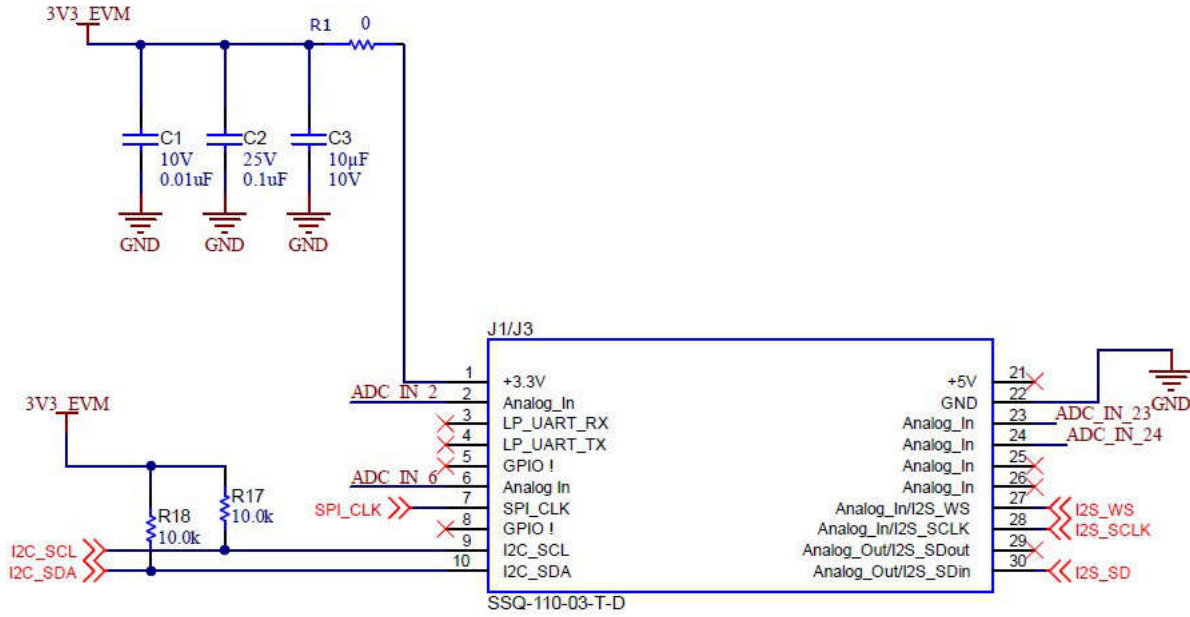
3V3_EVM
R1
0
C1
10V
0.01uF
C2
25V
0.1uF
C3
10µF
10V
GND
GND
GND

J1/J3
1 +3.3V
ADC_IN_2
2 Analog_In
3 LP_UART_RX
4 LP_UART_TX
5 GPIO !
ADC_IN_6
6 Analog In
SPI_CLK
7 SPI_CLK
8 GPIO !
9 I2C_SCL
10 I2C_SDA
SSQ-110-03-T-D

+5V 21
GND 22
Analog_In 23
Analog_In 24
Analog_In 25
Analog_In 26
Analog_In/I2S_WS 27
Analog_In/I2S_SCLK 28
Analog_Out/I2S_SDout 29
Analog_Out/I2S_SDin 30
GND
ADC_IN_23
ADC_IN_24
I2S_WS
I2S_SCLK
I2S_SD

3V3_EVM
R17
10.0k
R18
10.0k
I2C_SCL
I2C_SDA